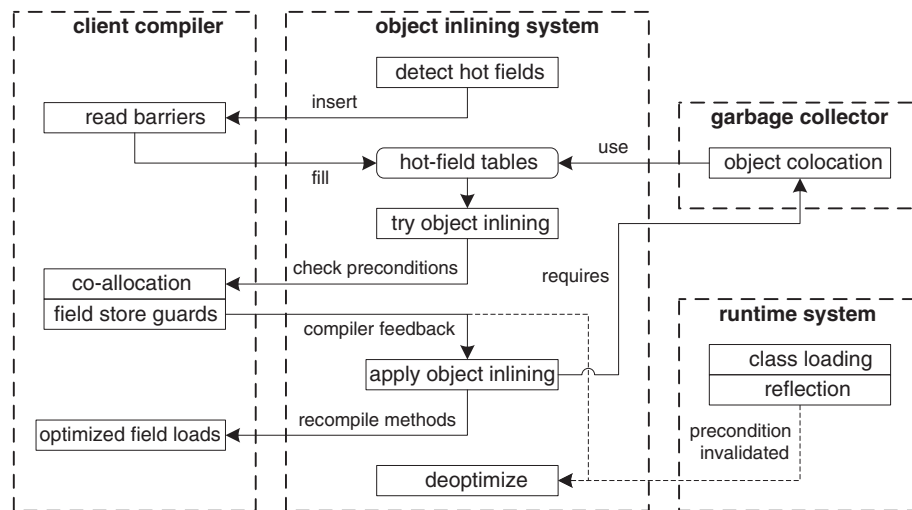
client compiler

object inlining system

detect hot fields

insert

read barriers

garbage collector

use

hot-field tables

object colocation

fill

try object inlining

check preconditions

requires

co-allocation

field store guards

runtime system

compiler feedback

class loading

apply object inlining

reflection

recompile methods

optimized field loads

precondition invalidated

deoptimize